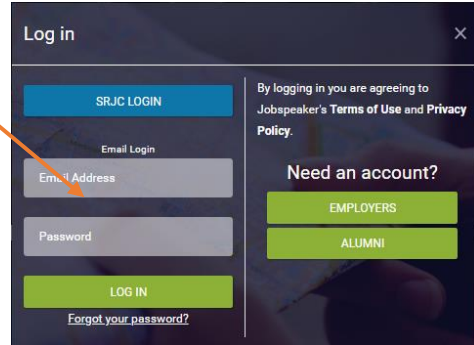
Log in

×

SRJC LOGIN

Email Login

Email Address

Password

LOG IN

Forgot your password?

By logging in you are agreeing to Jobspeaker's **Terms of Use** and **Privacy Policy**.

Need an account?

EMPLOYERS

ALUMNI